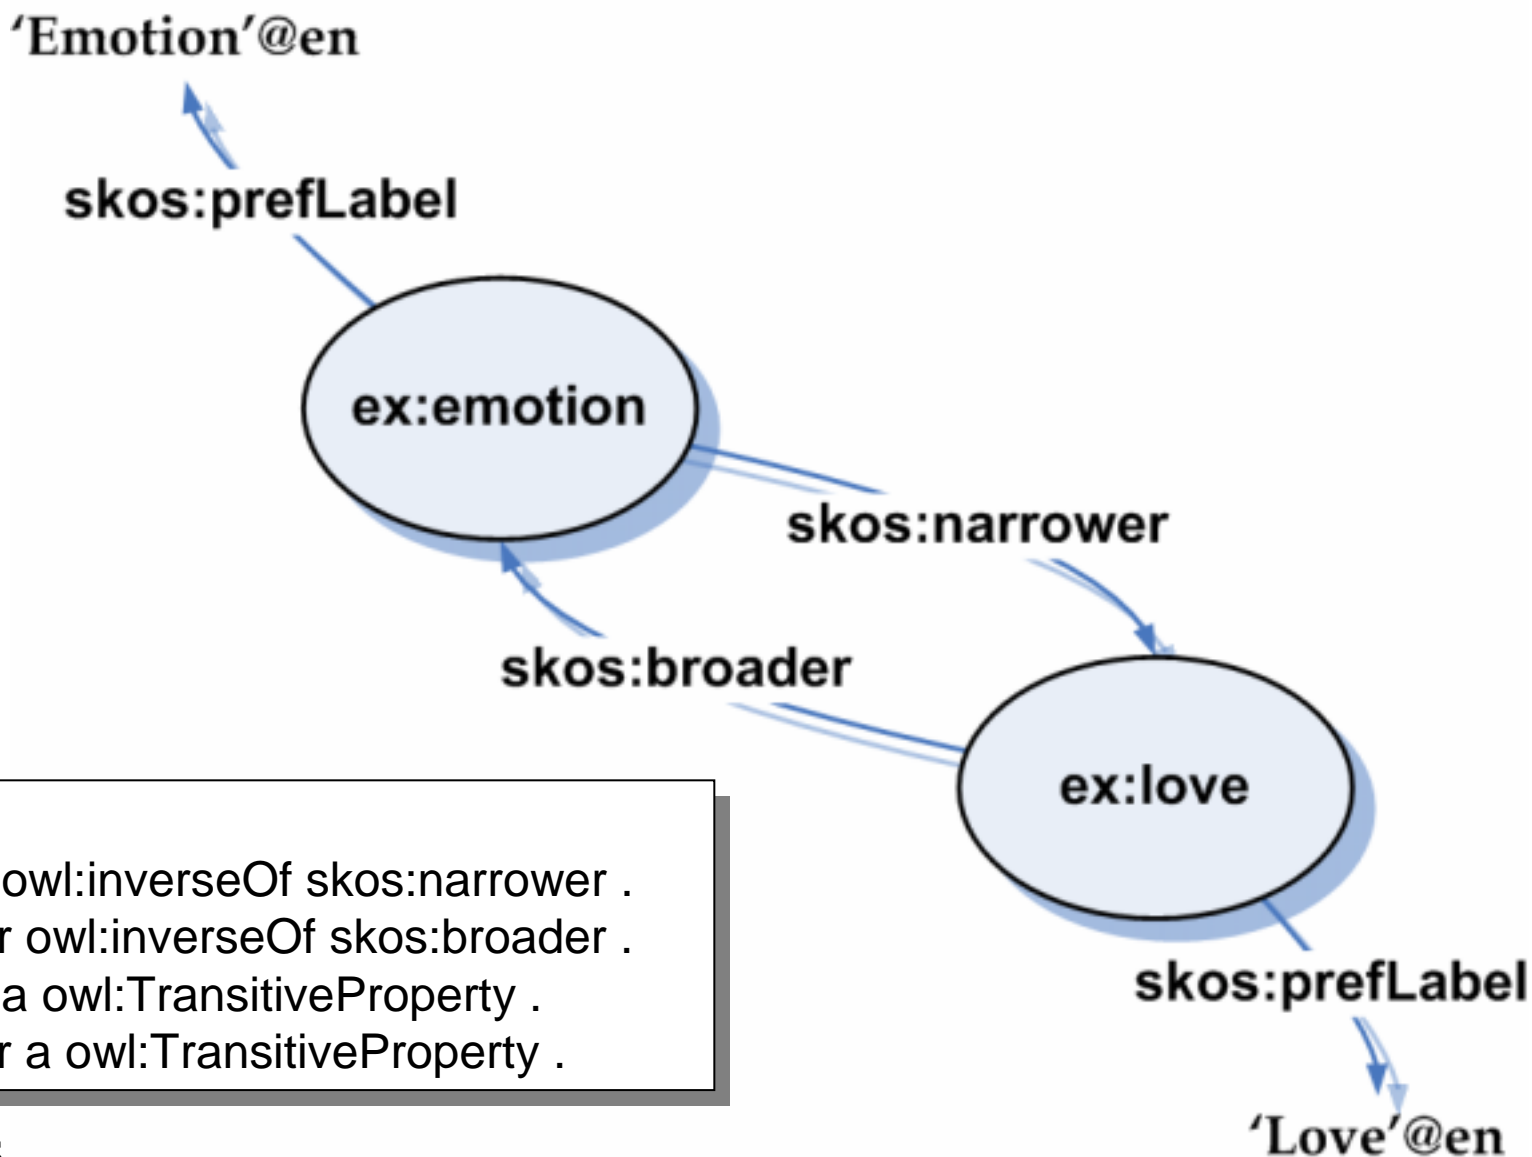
'Emotion'@en

skos:prefLabel

ex:emotion

skos:narrower

skos:broader

ex:love

skos:prefLabel

'Love'@en

owl:inverseOf skos:narrower .
r owl:inverseOf skos:broader .
a owl:TransitiveProperty .
r a owl:TransitiveProperty .